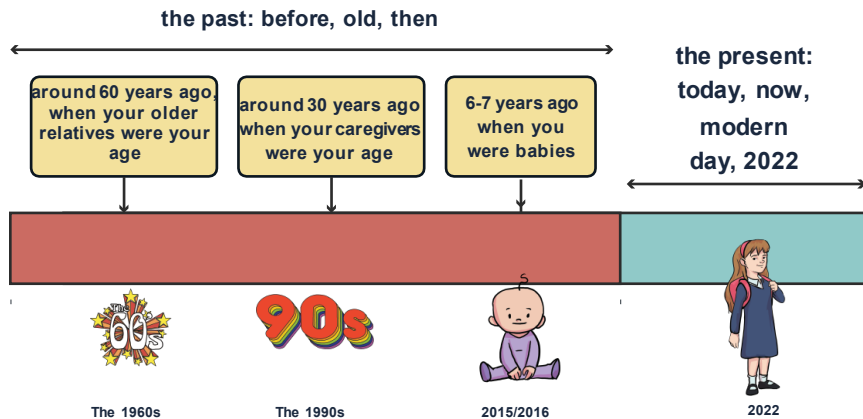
the past: before, old, then

around 60 years ago, when your older relatives were your age

around 30 years ago when your caregivers were your age

6-7 years ago when you were babies

the present: today, now, modern day, 2022

The 60s

90s

The 1960s

The 1990s

2015/2016

2022